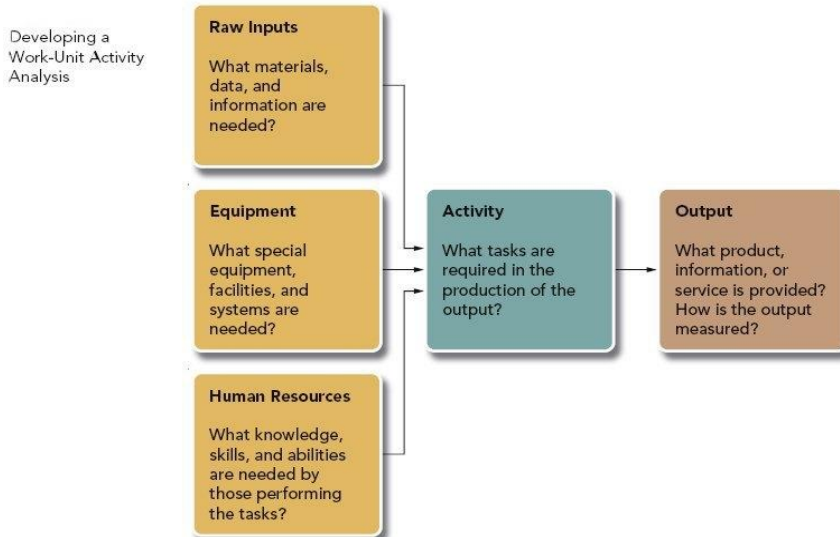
Developing a Work-Unit Activity Analysis

Raw Inputs

What materials, data, and information are needed?

Equipment

What special equipment, facilities, and systems are needed?

Human Resources

What knowledge, skills, and abilities are needed by those performing the tasks?

Activity

What tasks are required in the production of the output?

Output

What product, information, or service is provided? How is the output measured?